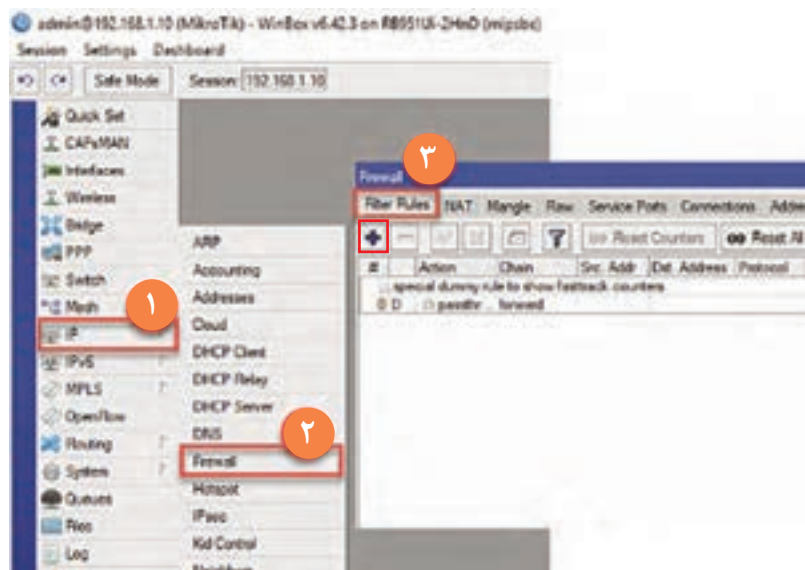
admin@192.168.1.10 (MikroTik) - WinBox v6.42.3 on RB951Ui-2HnD (mipsbe)

Session Settings Dashboard

Safe Mode Session: 192.168.1.10

Quick Set
CAPsMAN
Interfaces
Wireless
Bridge
PPP
Switch
Mesh
IP
IPv6
MPLS
OpenFlow
Routing
System
Queues
Files
Log

ARP
Accounting
Addresses
Cloud
DHCP Client
DHCP Relay
DHCP Server
DNS
Firewall
Hotspot
IPsec
Kid Control

۱
۲
۳

Firewall

Filter Rules NAT Mangle Raw Service Ports Connections Addre

Reset Counters Reset Al

| # | Action | Chain | Src. Addr | Dst. Address | Protocol |
|---|---|---|---|---|---|
| ;;; special dummy rule to show fasttrack counters | | | | | |
| 0 D | passthr... | forward | | | |